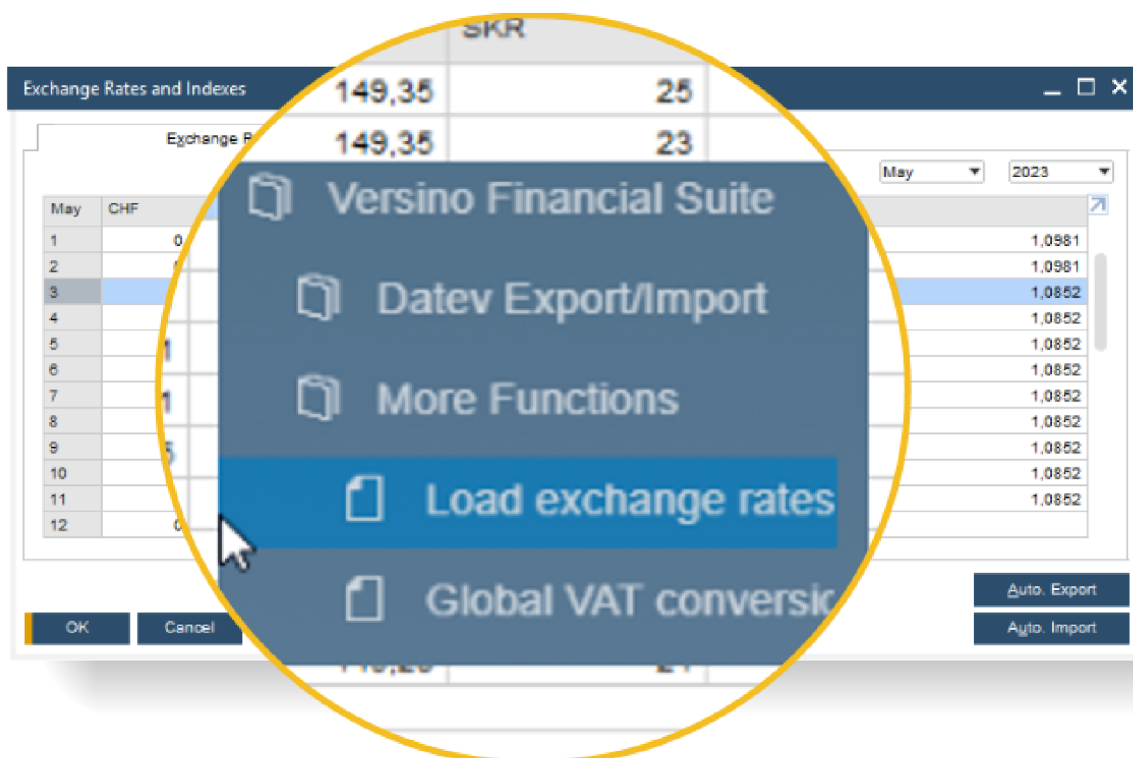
Exchange Rates and Indexes

Exchange R

SKR

| | |
|---|---|
| 149,35 | 25 |
| 149,35 | 23 |

May 2023

| May | CHF | |
|---|---|---|
| 1 | 0 | 1,0981 |
| 2 | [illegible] | 1,0981 |
| 3 | | 1,0852 |
| 4 | | 1,0852 |
| 5 | 1 | 1,0852 |
| 6 | | 1,0852 |
| 7 | 1 | 1,0852 |
| 8 | | 1,0852 |
| 9 | 5 | 1,0852 |
| 10 | | 1,0852 |
| 11 | | 1,0852 |
| 12 | 0 | |

Versino Financial Suite

Datev Export/Import

More Functions

Load exchange rates

Global VAT conversi

OK

Cancel

Auto. Export

Auto. Import